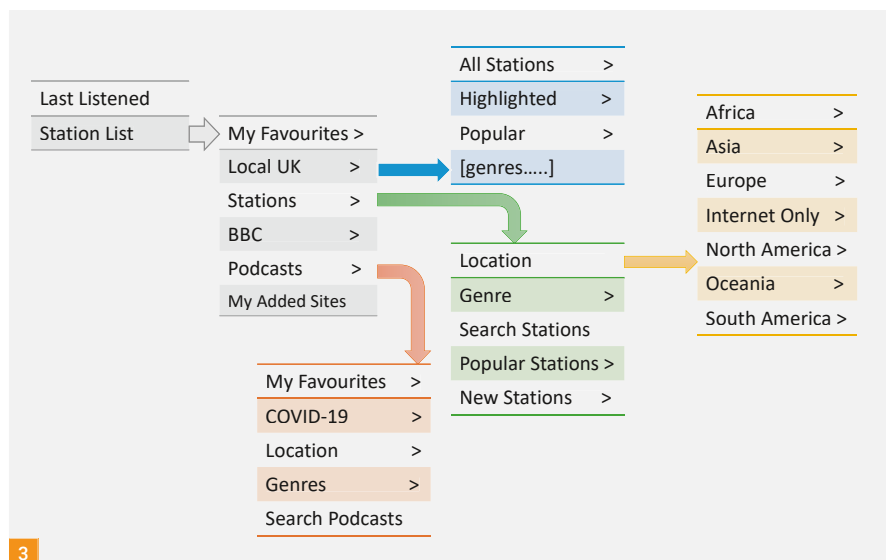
Last Listened
Station List

My Favourites >
Local UK >
Stations >
BBC >
Podcasts >
My Added Sites

All Stations >
Highlighted >
Popular >
[genres…..]

Location
Genre >
Search Stations
Popular Stations >
New Stations >

Africa >
Asia >
Europe >
Internet Only >
North America >
Oceania >
South America >

My Favourites >
COVID-19 >
Location >
Genres >
Search Podcasts

3